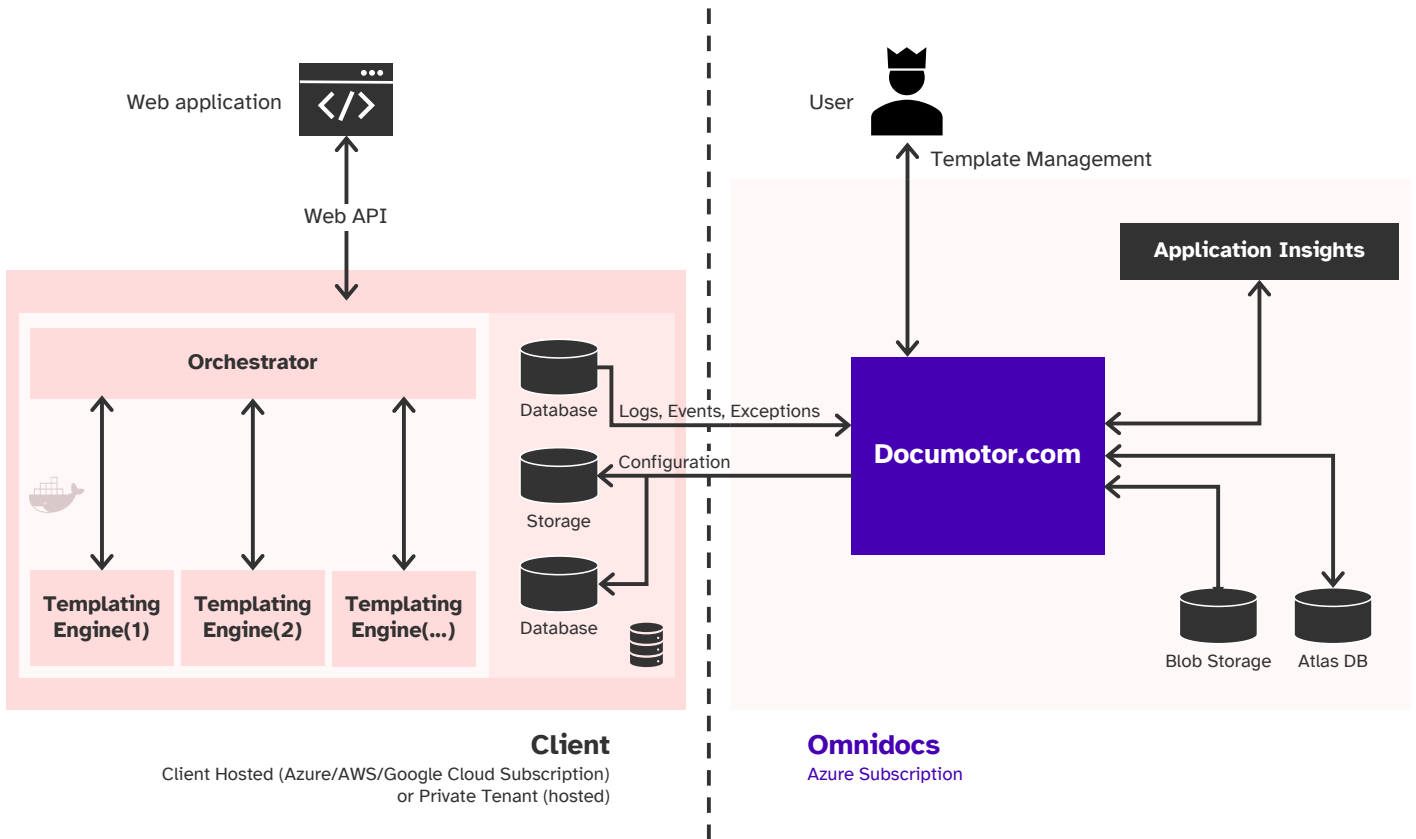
Web application

Web API

User

Template Management

Application Insights

Orchestrator

Database

Logs, Events, Exceptions

Documotor.com

Configuration

Storage

Database

Templating Engine(1)

Templating Engine(2)

Templating Engine(...)

Blob Storage

Atlas DB

Client

Client Hosted (Azure/AWS/Google Cloud Subscription) or Private Tenant (hosted)

Omnidocs

Azure Subscription